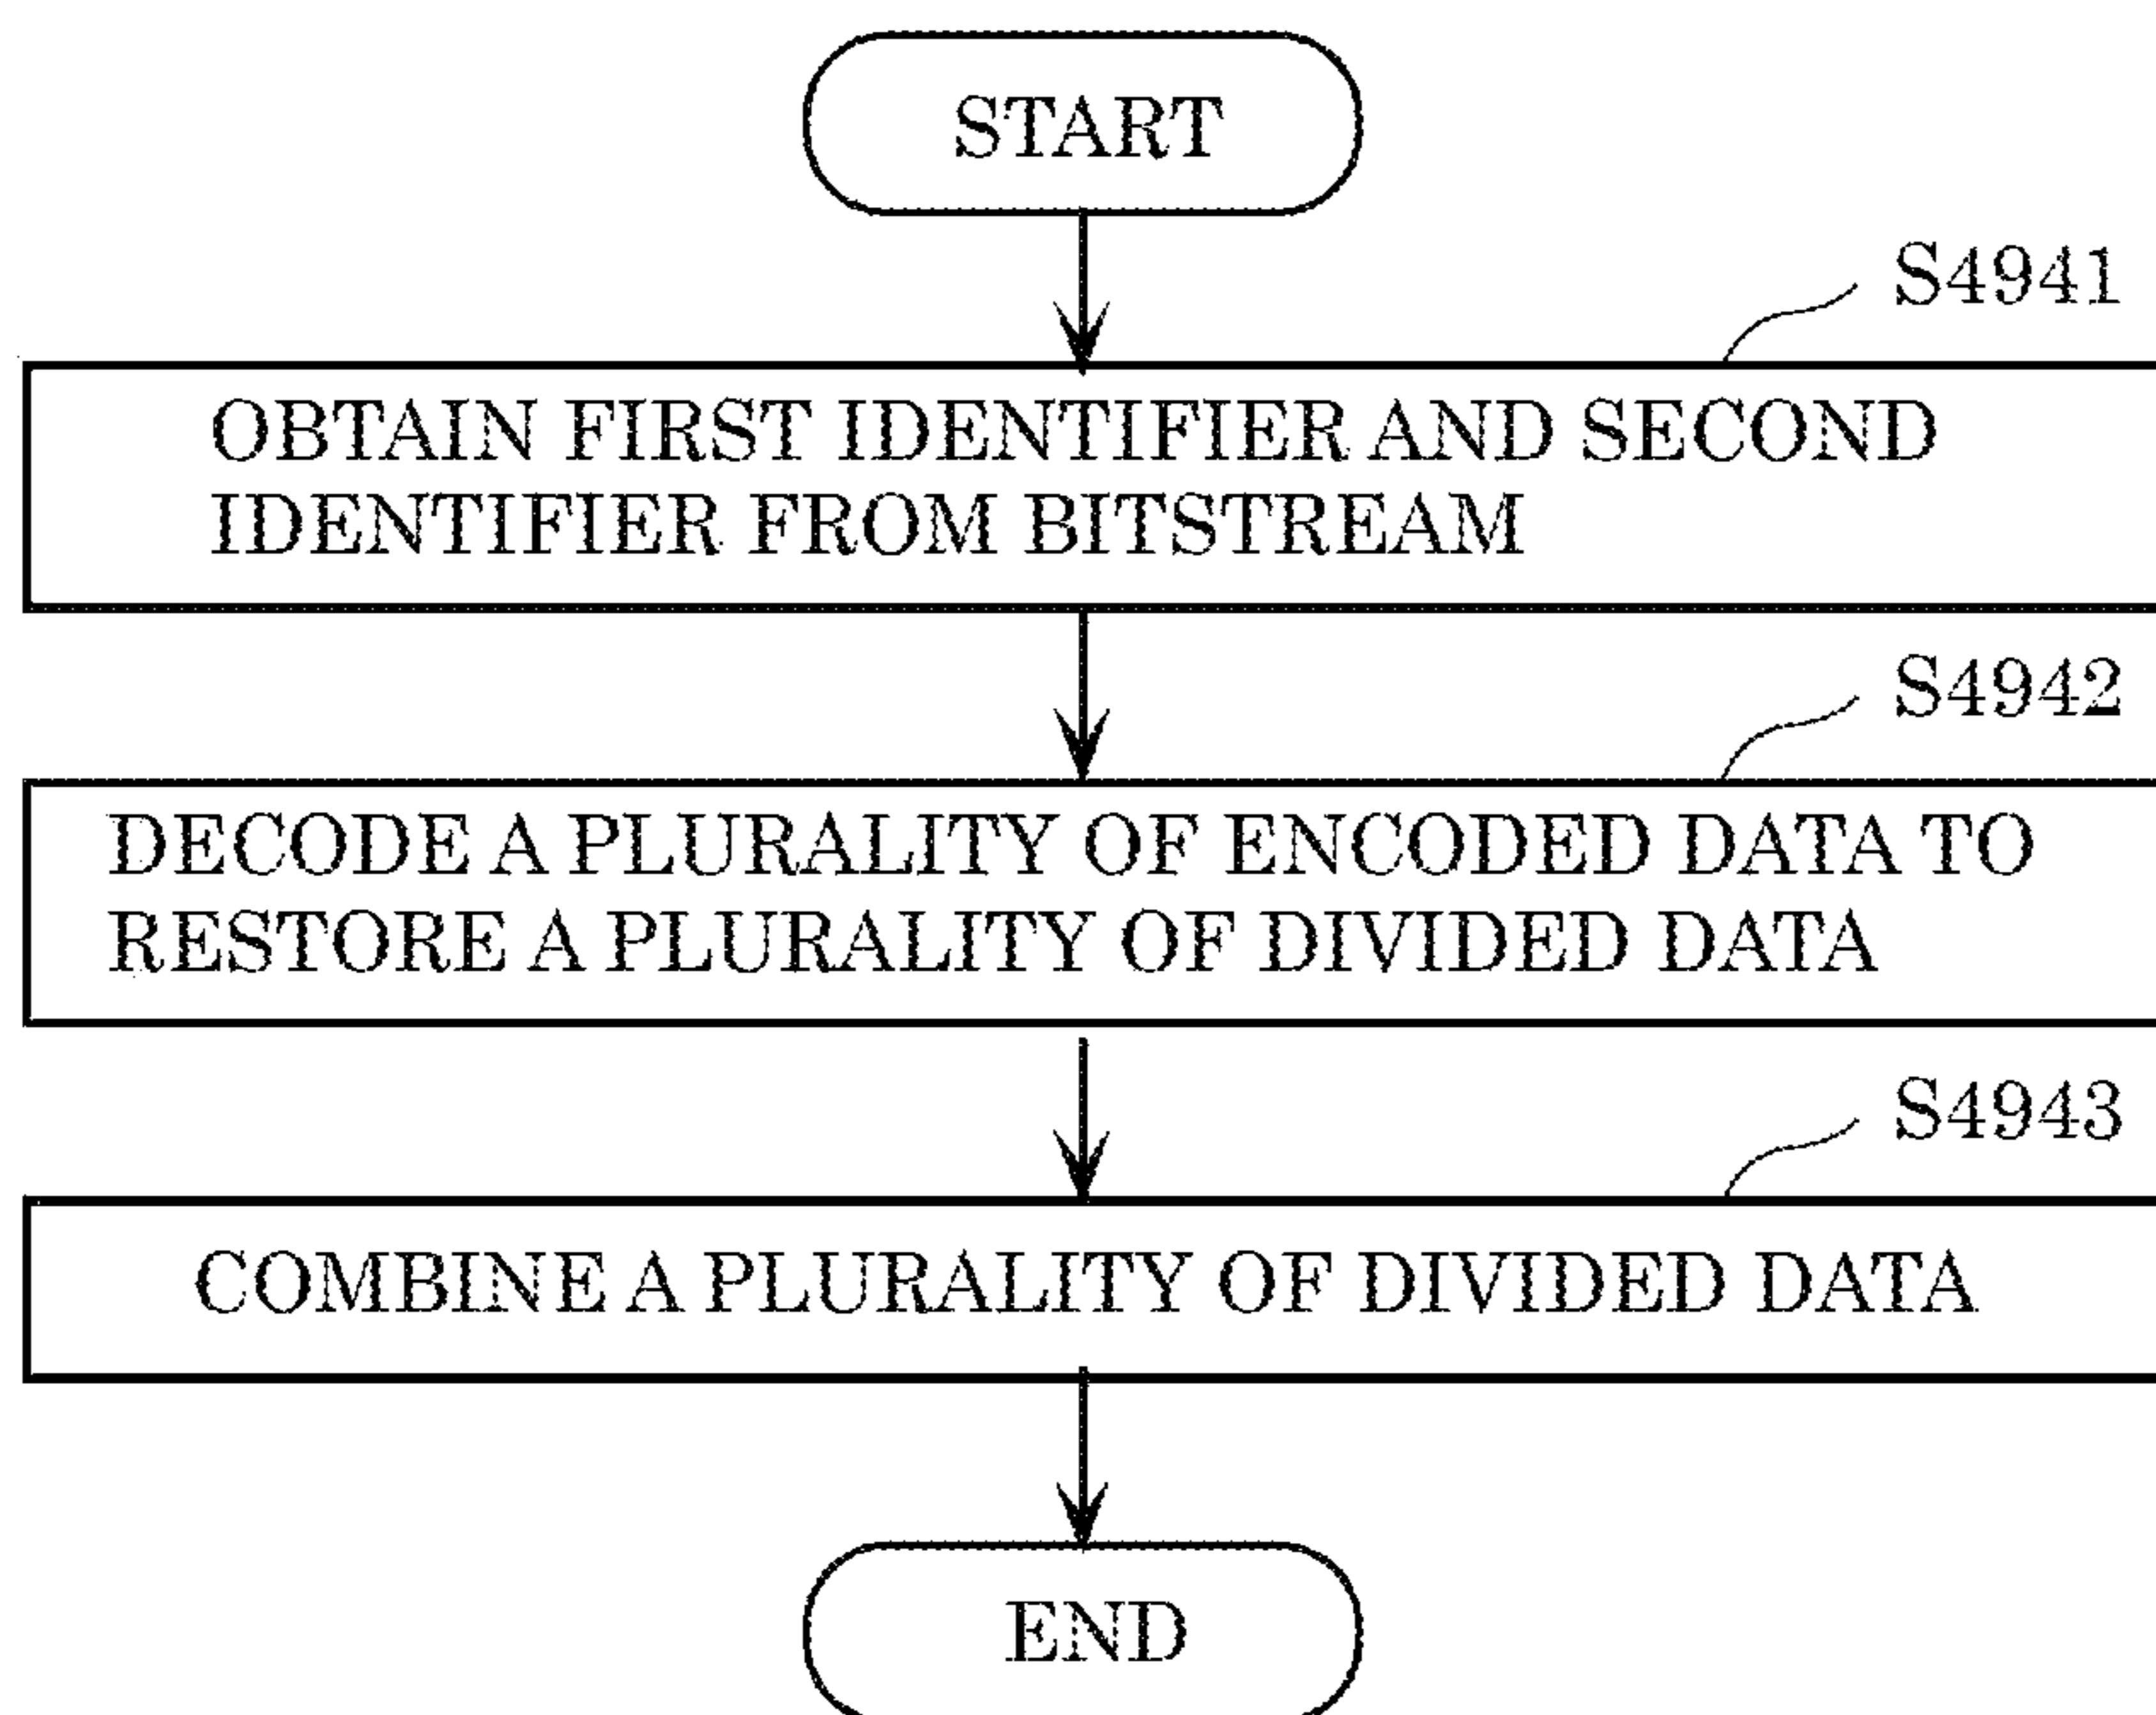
START

S4941

OBTAIN FIRST IDENTIFIER AND SECOND IDENTIFIER FROM BITSTREAM

S4942

DECODE A PLURALITY OF ENCODED DATA TO RESTORE A PLURALITY OF DIVIDED DATA

S4943

COMBINE A PLURALITY OF DIVIDED DATA

END